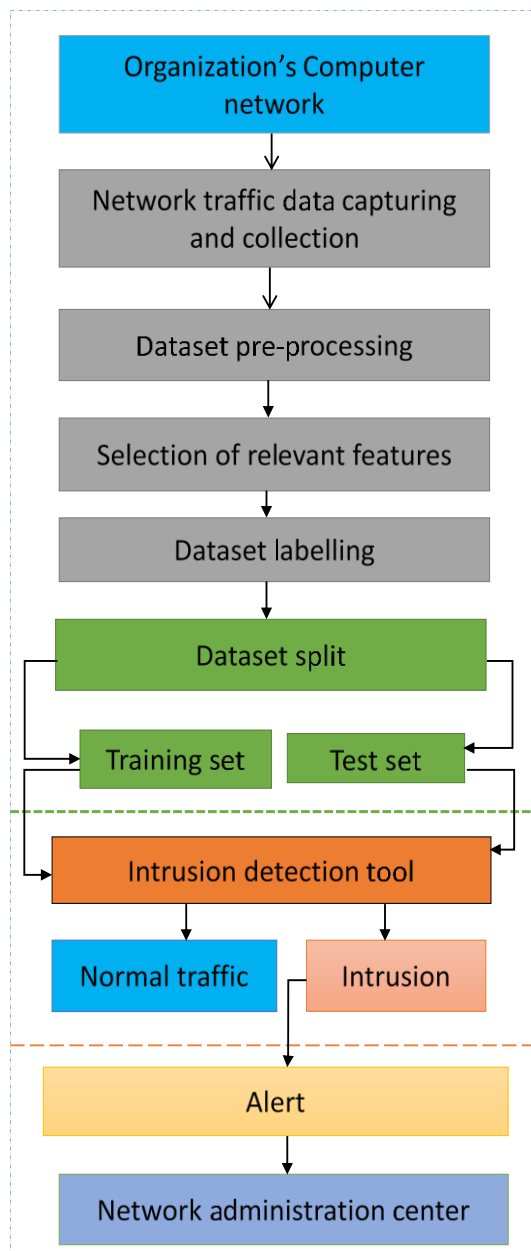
Organization’s Computer network

Network traffic data capturing and collection

Dataset pre-processing

Selection of relevant features

Dataset labelling

Dataset split

Training set

Test set

Intrusion detection tool

Normal traffic

Intrusion

Alert

Network administration center